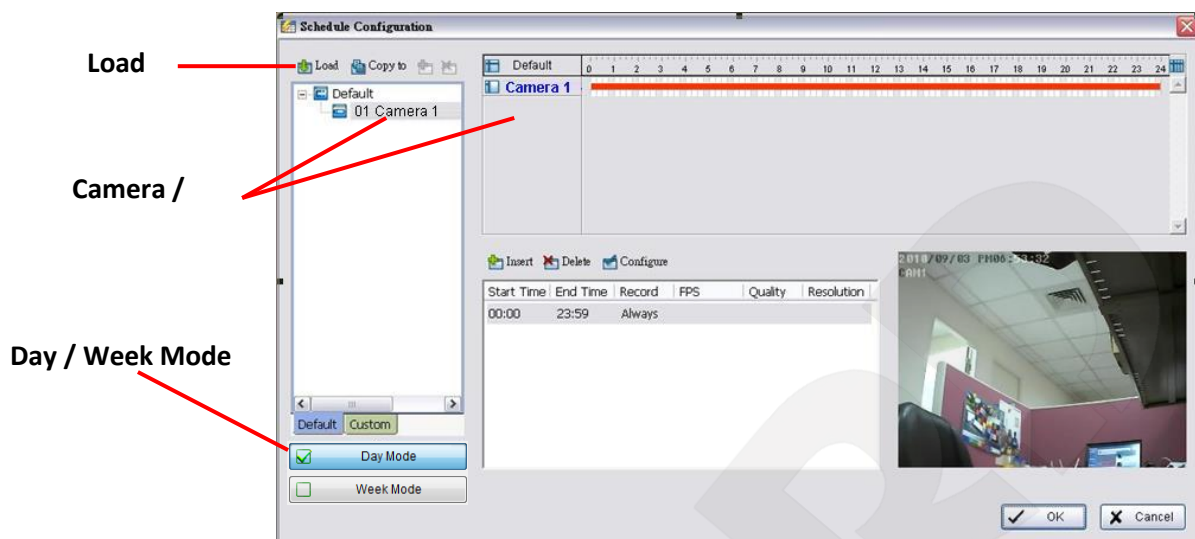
Schedule Configuration

Load

Load Copy to

Default
01 Camera 1

Camera /

Default 0 1 2 3 4 5 6 7 8 9 10 11 12 13 14 15 16 17 18 19 20 21 22 23 24

Camera 1

Insert Delete Configure

| Start Time | End Time | Record | FPS | Quality | Resolution |
|---|---|---|---|---|---|
| 00:00 | 23:59 | Always | | | |

2018/09/03 PM06:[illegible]:32
CAM1

Day / Week Mode

Default Custom

Day Mode

Week Mode

OK Cancel